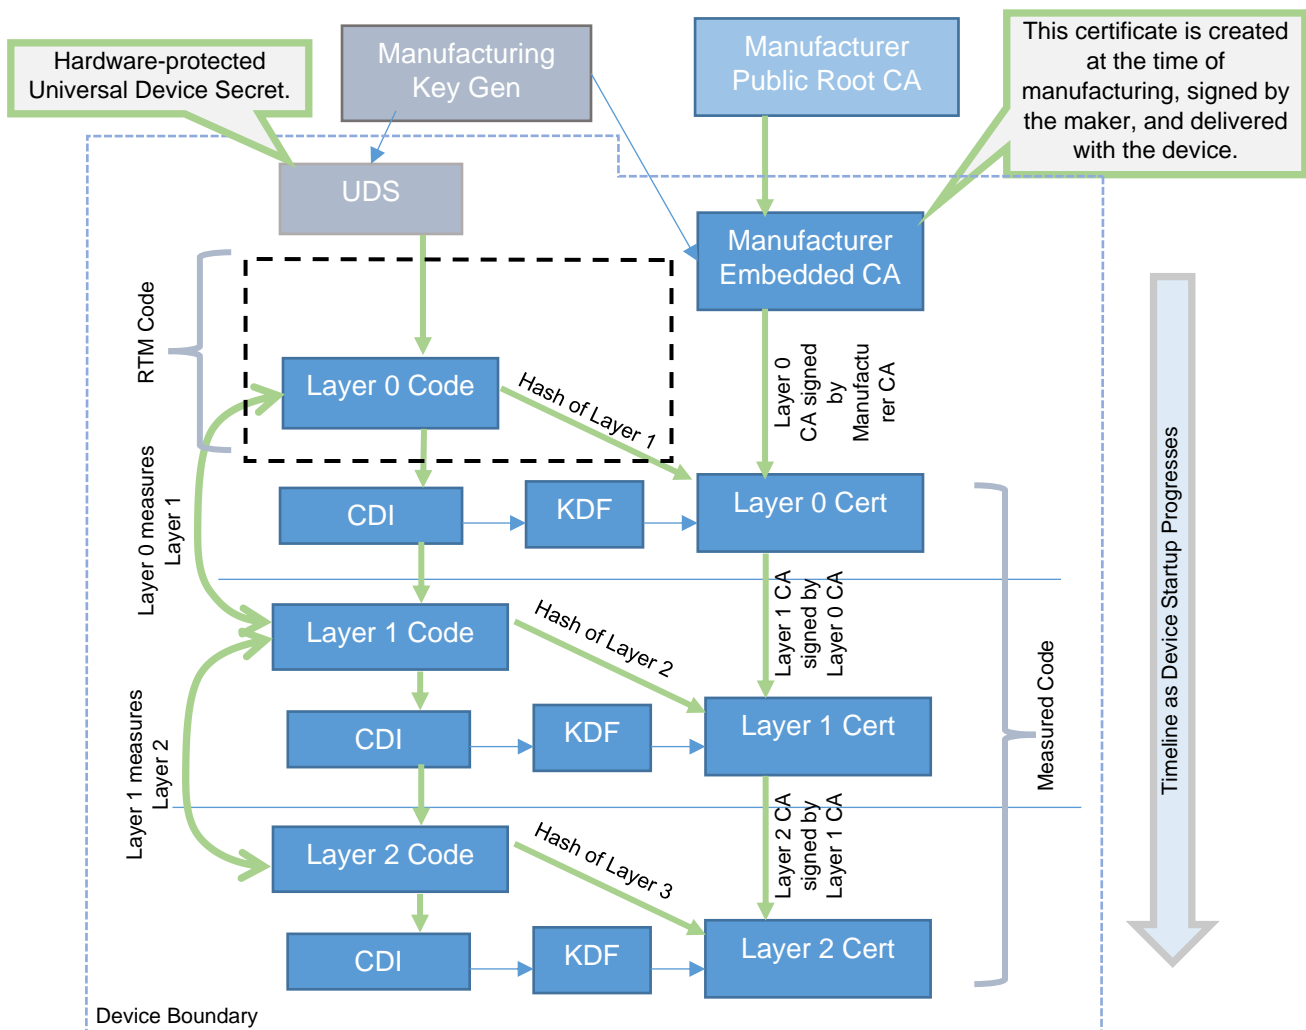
Hardware-protected Universal Device Secret.

Manufacturing Key Gen

Manufacturer Public Root CA

This certificate is created at the time of manufacturing, signed by the maker, and delivered with the device.

UDS

Manufacturer Embedded CA

RTM Code

Layer 0 Code

Hash of Layer 1

Layer 0 CA signed by Manufacturer CA

Layer 0 measures Layer 1

CDI

KDF

Layer 0 Cert

Layer 1 Code

Hash of Layer 2

Layer 1 CA signed by Layer 0 CA

Layer 1 measures Layer 2

CDI

KDF

Layer 1 Cert

Measured Code

Timeline as Device Startup Progresses

Layer 2 Code

Hash of Layer 3

Layer 2 CA signed by Layer 1 CA

CDI

KDF

Layer 2 Cert

Device Boundary